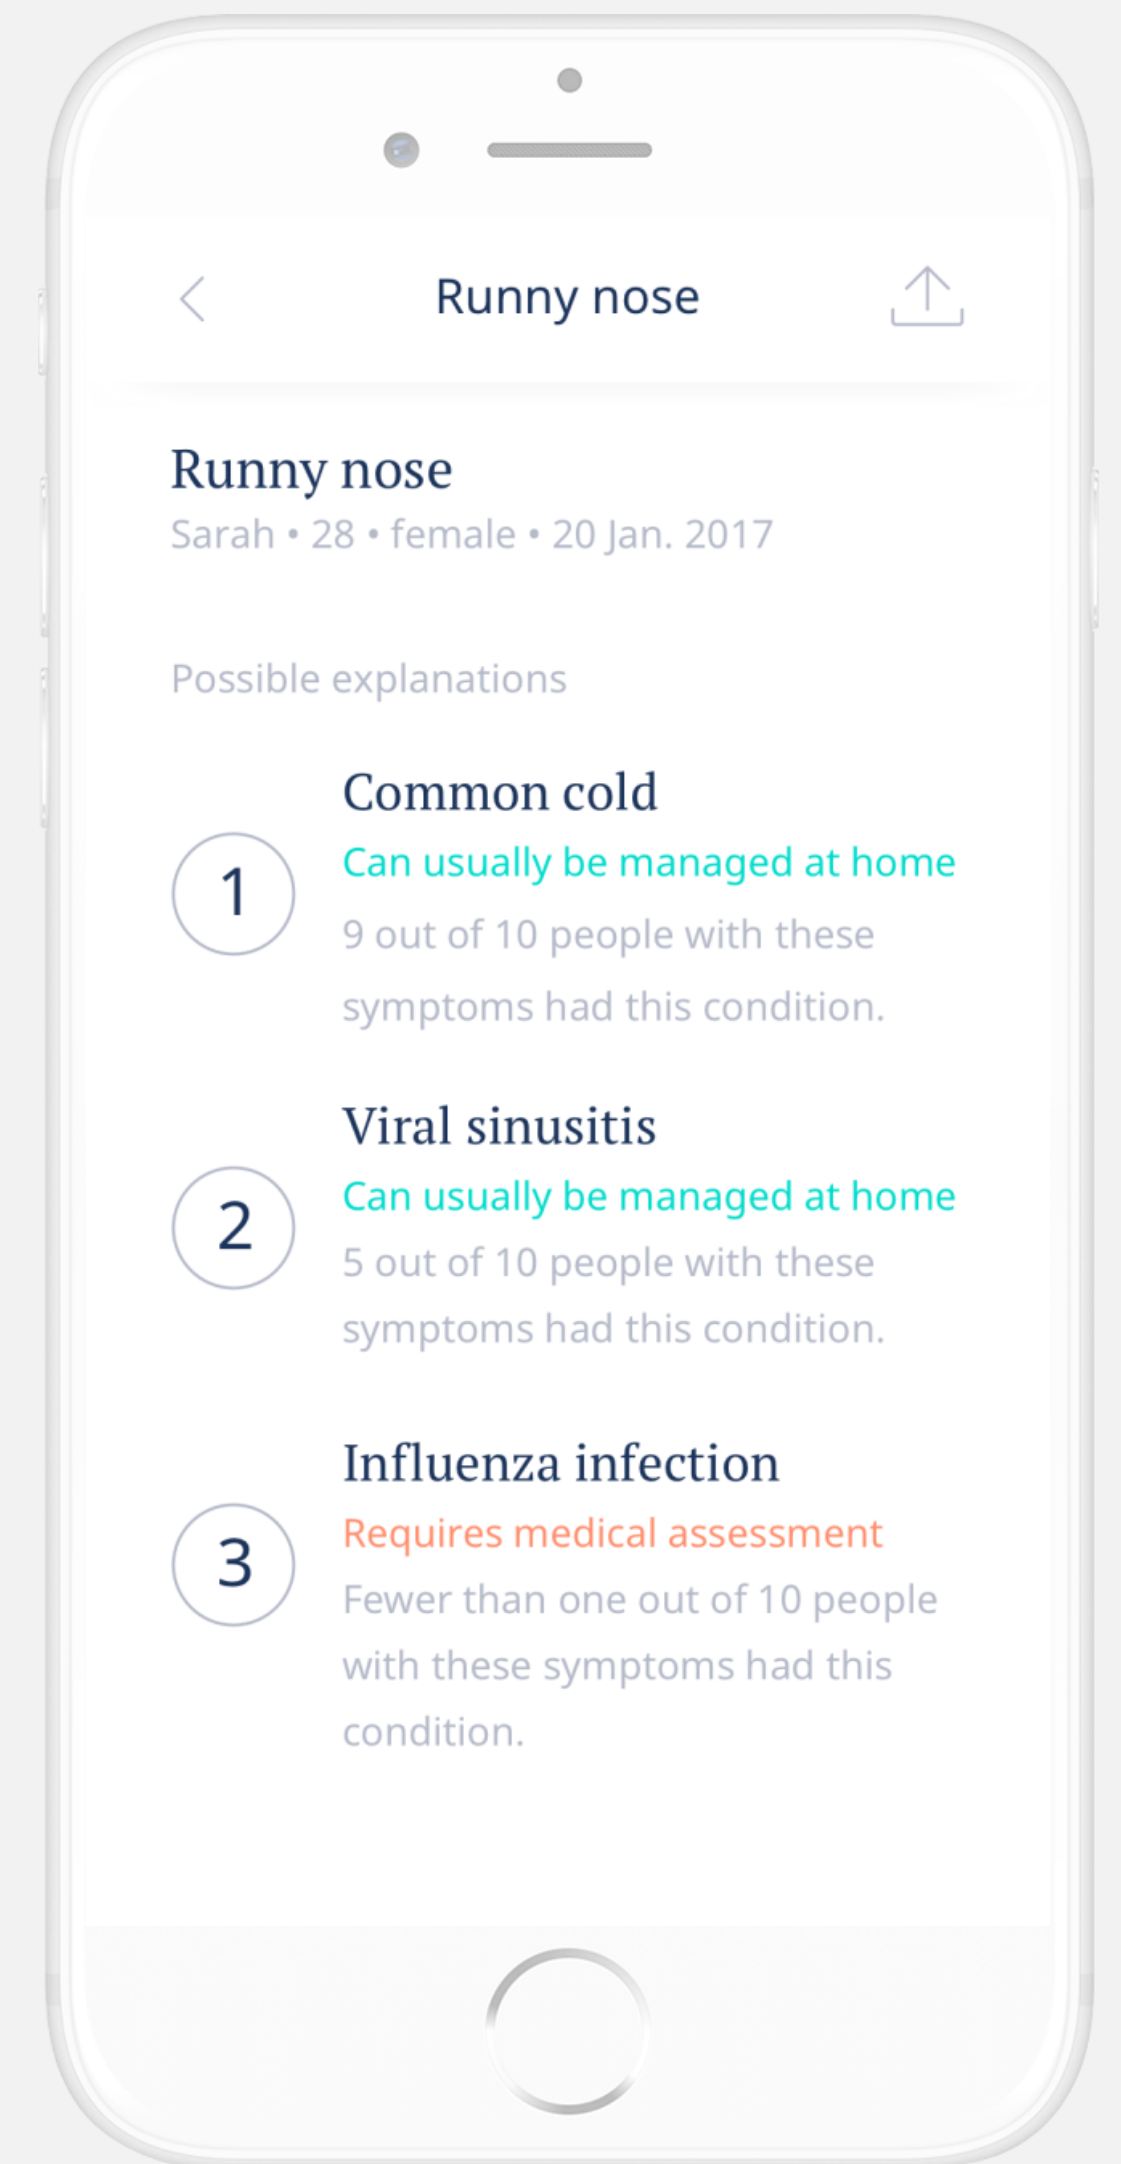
Runny nose

Runny nose
Sarah • 28 • female • 20 Jan. 2017

Possible explanations

1
Common cold
Can usually be managed at home
9 out of 10 people with these symptoms had this condition.

2
Viral sinusitis
Can usually be managed at home
5 out of 10 people with these symptoms had this condition.

3
Influenza infection
Requires medical assessment
Fewer than one out of 10 people with these symptoms had this condition.